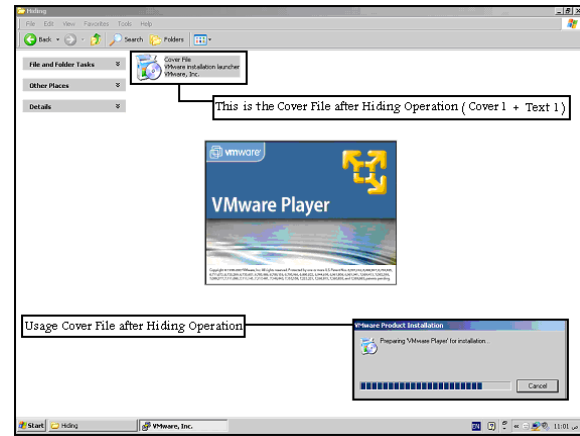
Hiding

File Edit View Favorites Tools Help

Back Search Folders

File and Folder Tasks

Other Places

Details

Cover File
VMware installation launcher
VMware, Inc.

This is the Cover File after Hiding Operation ( Cover 1 + Text 1 )

vmware

VMware Player

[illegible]

Usage Cover File after Hiding Operation

VMware Product Installation

Preparing 'VMware Player' for installation...

Cancel

Start Hiding VMware, Inc.

EN 11:01